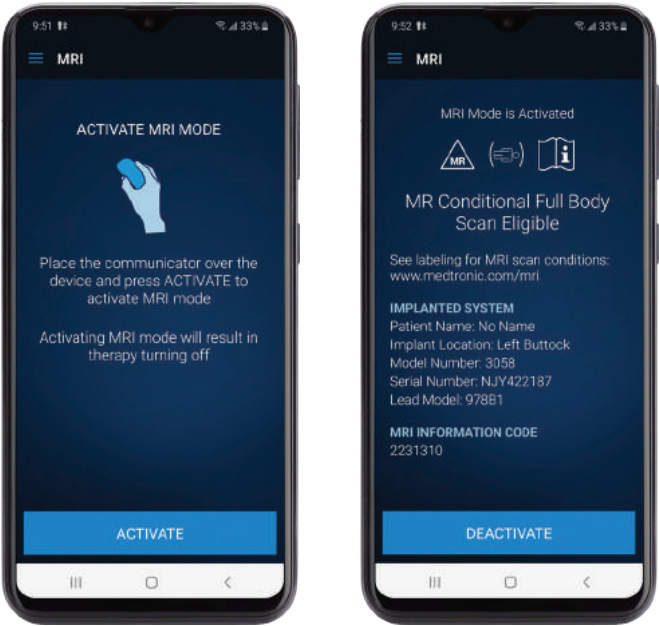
9:51 33%

MRI

ACTIVATE MRI MODE

Place the communicator over the device and press ACTIVATE to activate MRI mode

Activating MRI mode will result in therapy turning off

ACTIVATE

9:52 33%

MRI

MRI Mode is Activated

MR

MR Conditional Full Body Scan Eligible

See labeling for MRI scan conditions: www.medtronic.com/mri

IMPLANTED SYSTEM
Patient Name: No Name
Implant Location: Left Buttock
Model Number: 3058
Serial Number: NJY422187
Lead Model: 978B1

MRI INFORMATION CODE
2231310

DEACTIVATE